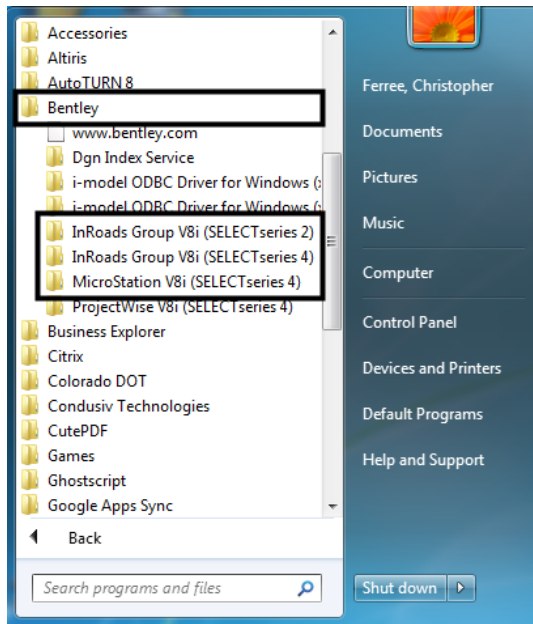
Accessories
Altiris
AutoTURN 8
Bentley
www.bentley.com
Dgn Index Service
i-model ODBC Driver for Windows (
i-model ODBC Driver for Windows (
InRoads Group V8i (SELECTseries 2)
InRoads Group V8i (SELECTseries 4)
MicroStation V8i (SELECTseries 4)
ProjectWise V8i (SELECTseries 4)
Business Explorer
Citrix
Colorado DOT
Condusiv Technologies
CutePDF
Games
Ghostscript
Google Apps Sync
Back
Search programs and files

Ferree, Christopher
Documents
Pictures
Music
Computer
Control Panel
Devices and Printers
Default Programs
Help and Support
Shut down